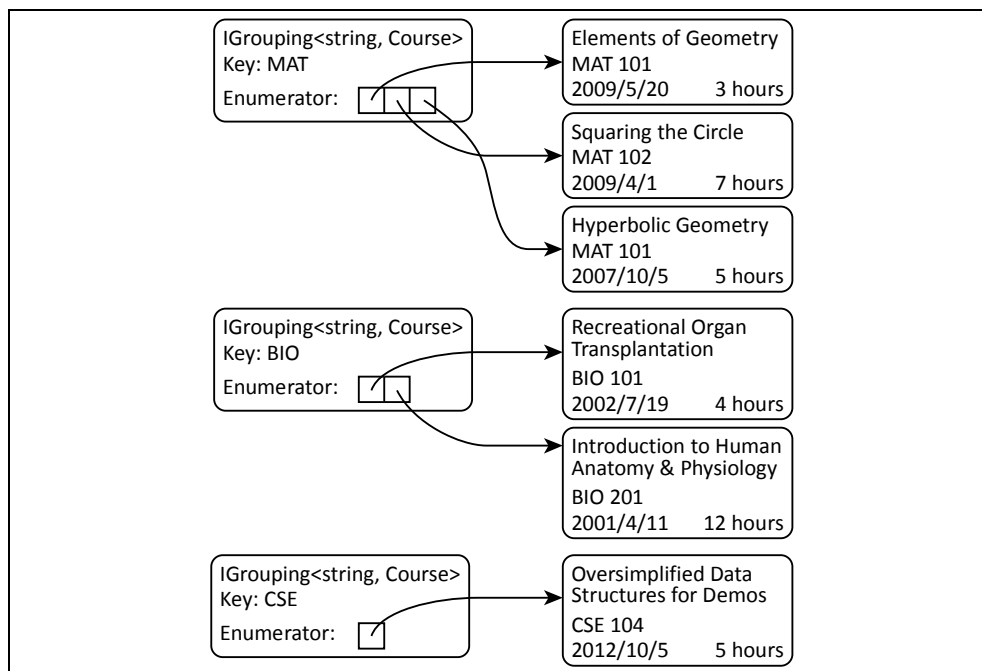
IGrouping<string, Course>
Key: MAT
Enumerator:

Elements of Geometry
MAT 101
2009/5/20 3 hours

Squaring the Circle
MAT 102
2009/4/1 7 hours

Hyperbolic Geometry
MAT 101
2007/10/5 5 hours

IGrouping<string, Course>
Key: BIO
Enumerator:

Recreational Organ Transplantation
BIO 101
2002/7/19 4 hours

Introduction to Human Anatomy & Physiology
BIO 201
2001/4/11 12 hours

IGrouping<string, Course>
Key: CSE
Enumerator:

Oversimplified Data Structures for Demos
CSE 104
2012/10/5 5 hours